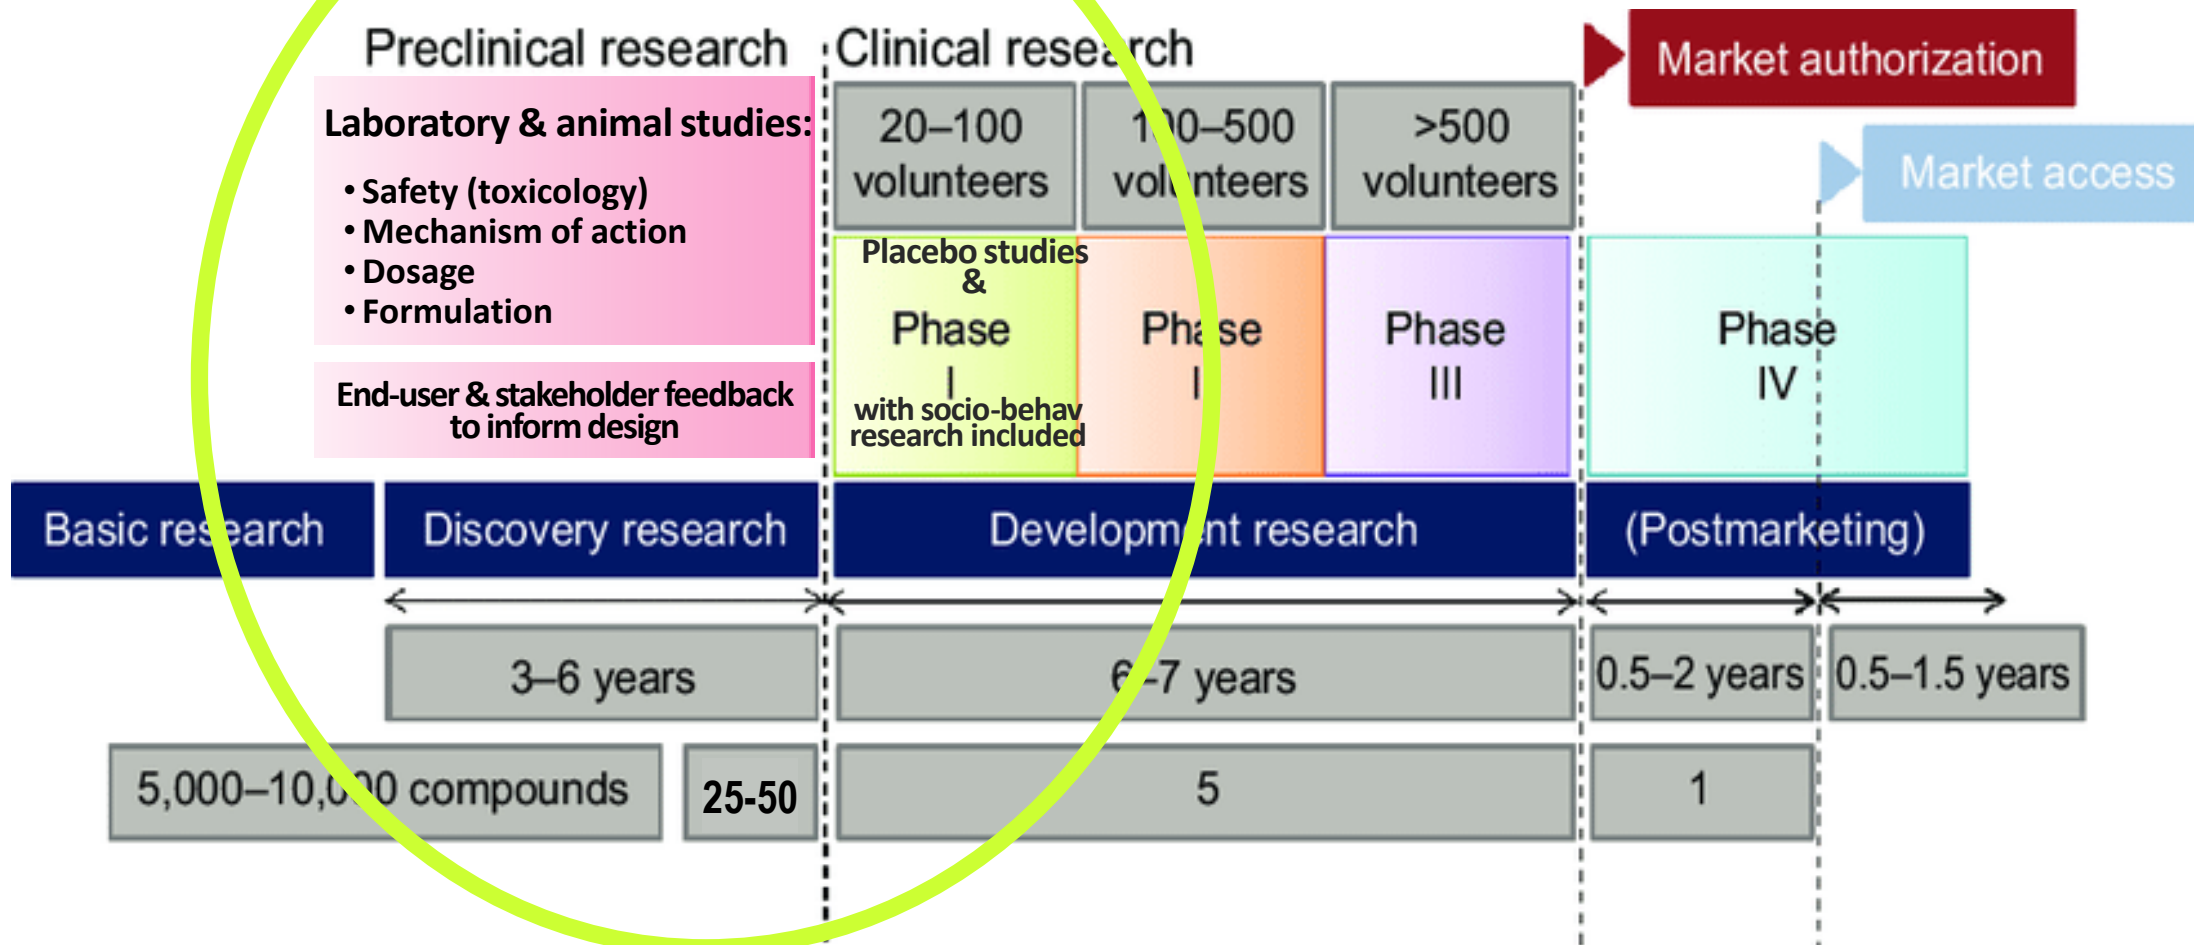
Preclinical research

Clinical research

Market authorization

Market access

Laboratory & animal studies:

• Safety (toxicology)
• Mechanism of action
• Dosage
• Formulation

End-user & stakeholder feedback to inform design

20–100 volunteers

100–500 volunteers

>500 volunteers

Placebo studies & Phase I with socio-behav research included

Phase II

Phase III

Phase IV

Basic research

Discovery research

Development research

(Postmarketing)

3–6 years

6–7 years

0.5–2 years

0.5–1.5 years

5,000–10,000 compounds

25-50

5

1